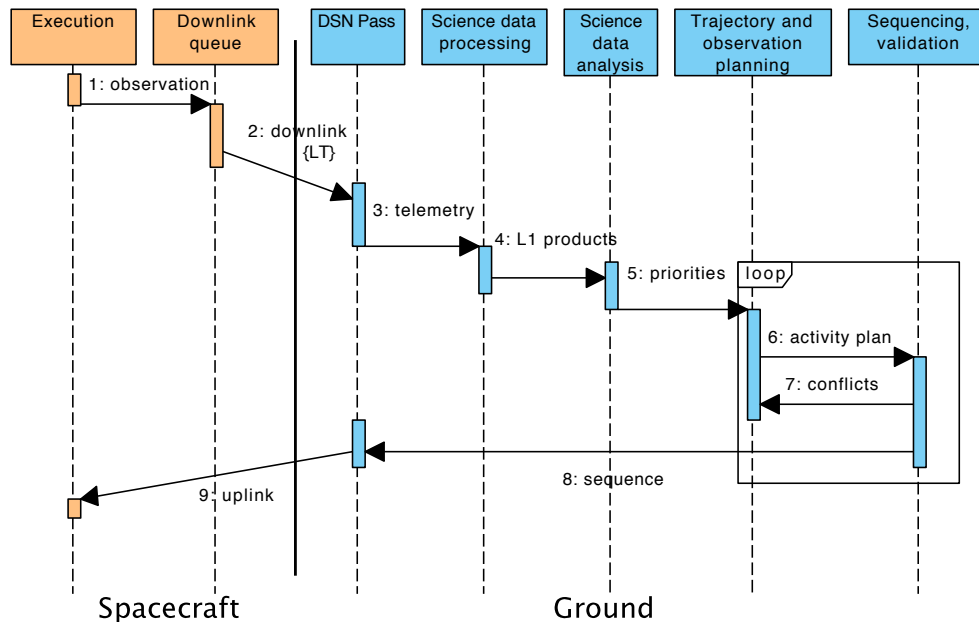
Execution

Downlink queue

DSN Pass

Science data processing

Science data analysis

Trajectory and observation planning

Sequencing, validation

1: observation

2: downlink {LT}

3: telemetry

4: L1 products

5: priorities

loop

6: activity plan

7: conflicts

8: sequence

9: uplink

Spacecraft

Ground